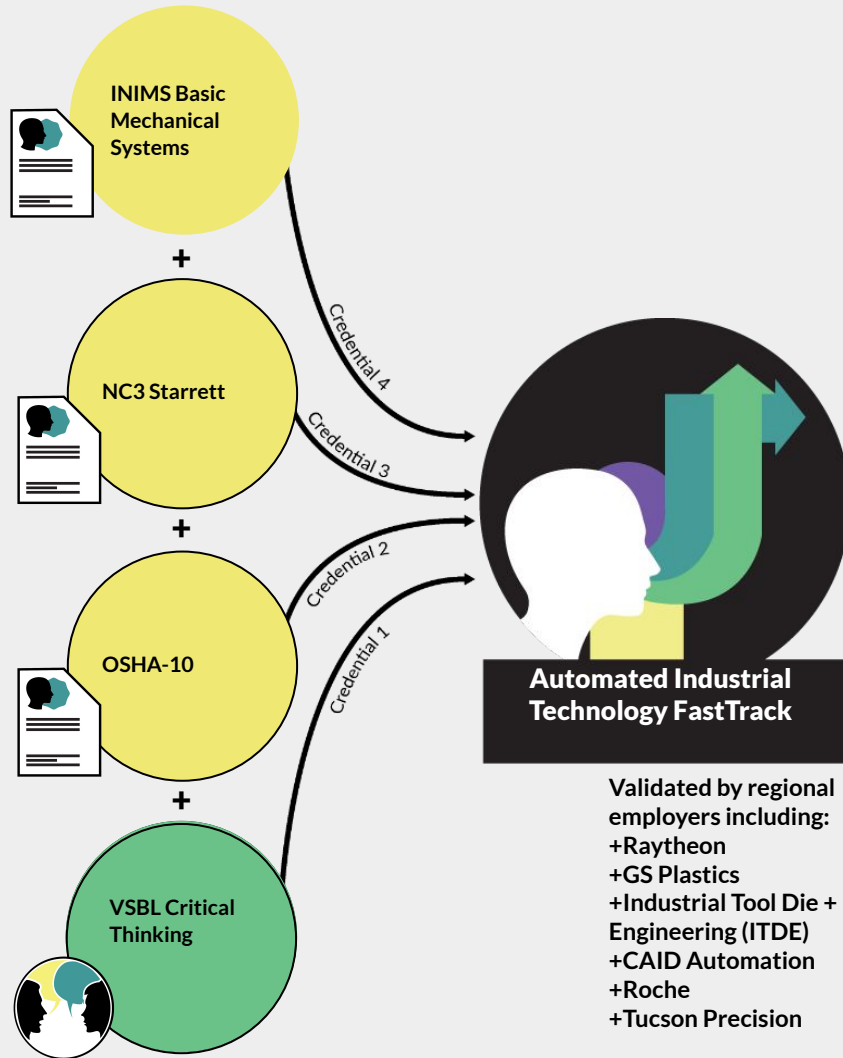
INIMS Basic Mechanical Systems

+

NC3 Starrett

+

OSHA-10

+

VSBL Critical Thinking

Credential 4

Credential 3

Credential 2

Credential 1

Automated Industrial Technology FastTrack

Validated by regional employers including:
+Raytheon
+GS Plastics
+Industrial Tool Die + Engineering (ITDE)
+CAID Automation
+Roche
+Tucson Precision